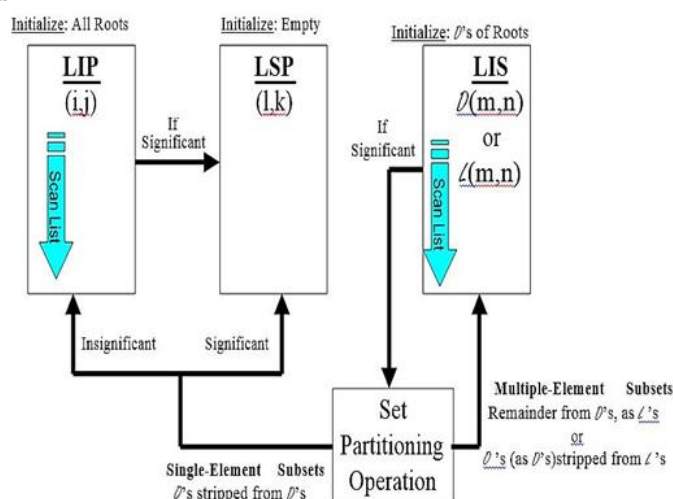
Initialize: All Roots

LIP
(i,j)

Scan List

If Significant

Initialize: Empty

LSP
(l,k)

Initialize: $\mathcal{D}$'s of Roots

LIS
$\mathcal{D}$(m,n)
or
$\mathcal{L}$(m,n)

If Significant

Scan List

Insignificant

Significant

Set Partitioning Operation

Multiple-Element Subsets
Remainder from $\mathcal{D}$'s, as $\mathcal{L}$'s
or
$\mathcal{D}$'s (as $\mathcal{D}$'s)stripped from $\mathcal{L}$'s

Single-Element Subsets
$\mathcal{D}$'s stripped from $\mathcal{D}$'s